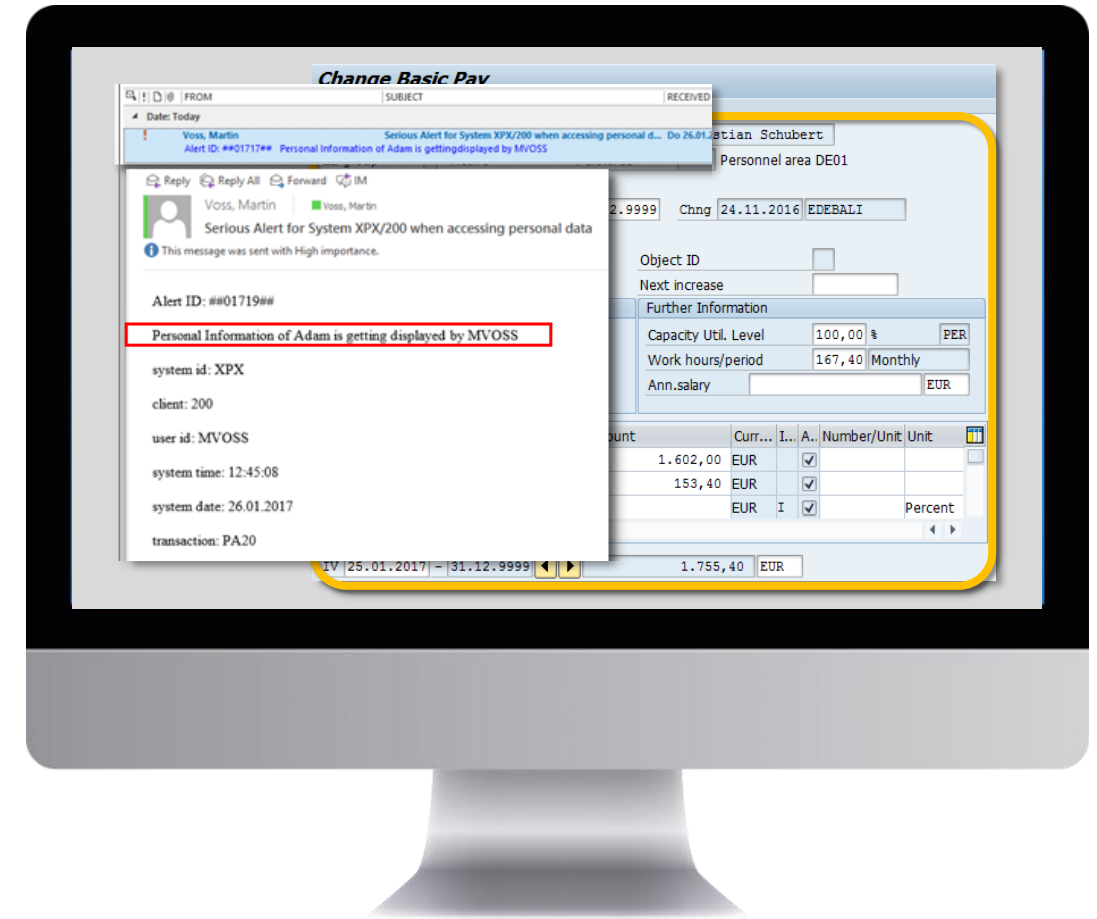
Change Basic Pay

FROM | SUBJECT | RECEIVED
Date: Today
Voss, Martin | Serious Alert for System XPX/200 when accessing personal d... | Do 26.01.
Alert ID: ##01717## Personal Information of Adam is gettingdisplayed by MVOSS

Reply | Reply All | Forward | IM

Voss, Martin | Voss, Martin
Serious Alert for System XPX/200 when accessing personal data
This message was sent with High importance.

Alert ID: ##01719##

Personal Information of Adam is getting displayed by MVOSS

system id: XPX

client: 200

user id: MVOSS

system time: 12:45:08

system date: 26.01.2017

transaction: PA20

stian Schubert
Personnel area DE01
2.9999 Chng 24.11.2016 EDEBALI
Object ID
Next increase
Further Information
Capacity Util. Level 100,00 % PER
Work hours/period 167,40 Monthly
Ann.salary EUR

| ount | Curr... | I... | A.. | Number/Unit | Unit |
|---|---|---|---|---|---|
| 1.602,00 | EUR | | ☑ | | |
| 153,40 | EUR | | ☑ | | |
| | EUR | I | ☑ | | Percent |

IV 25.01.2017 - 31.12.9999 1.755,40 EUR